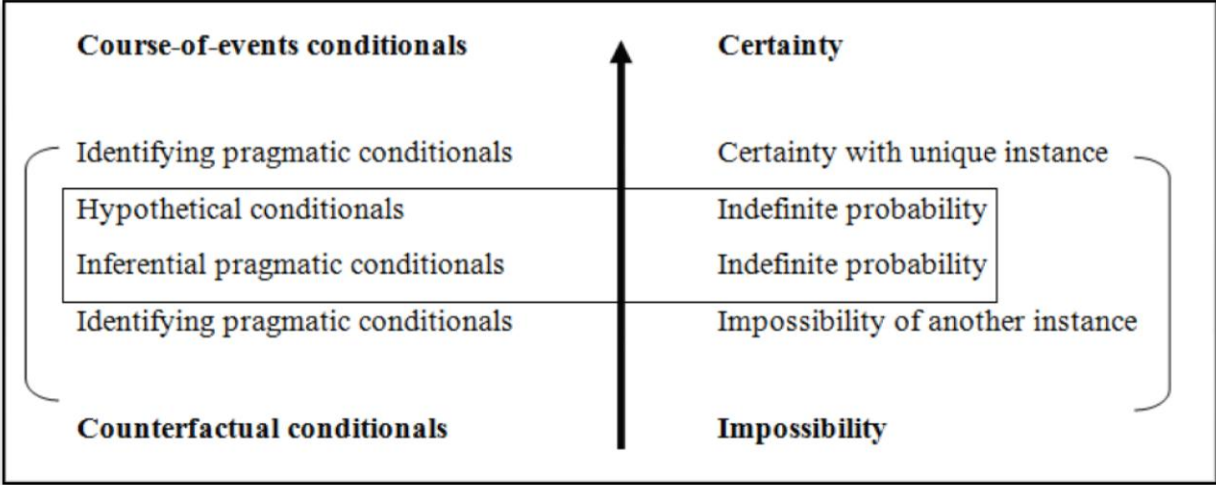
| Course-of-events conditionals | Certainty |
|---|---|
| Identifying pragmatic conditionals | Certainty with unique instance |
| Hypothetical conditionals | Indefinite probability |
| Inferential pragmatic conditionals | Indefinite probability |
| Identifying pragmatic conditionals | Impossibility of another instance |
| Counterfactual conditionals | Impossibility |